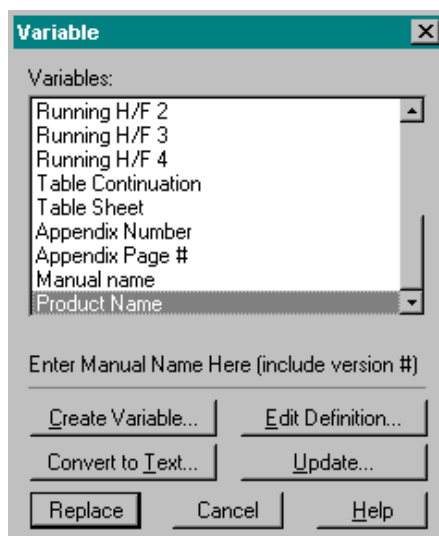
Variable

Variables:

Running H/F 2
Running H/F 3
Running H/F 4
Table Continuation
Table Sheet
Appendix Number
Appendix Page #
Manual name
Product Name

Enter Manual Name Here (include version #)

Create Variable...
Edit Definition...
Convert to Text...
Update...
Replace
Cancel
Help